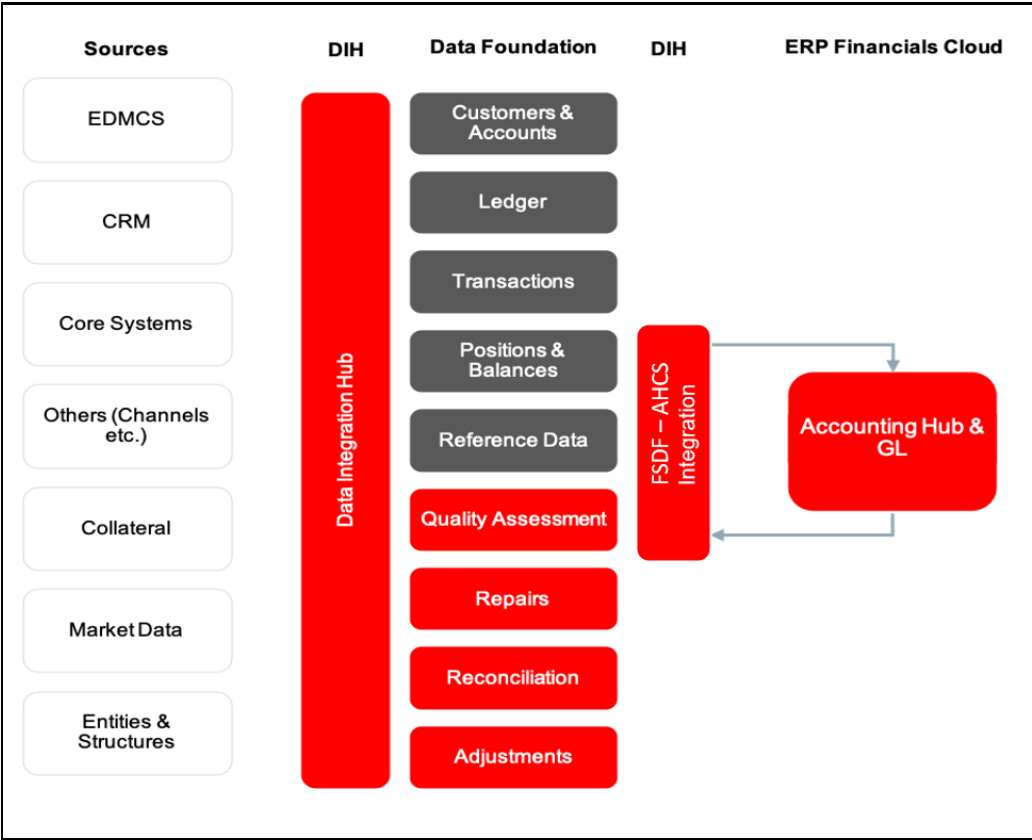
Sources

DIH

Data Foundation

DIH

ERP Financials Cloud

EDMCS

CRM

Core Systems

Others (Channels etc.)

Collateral

Market Data

Entities & Structures

Data Integration Hub

Customers & Accounts

Ledger

Transactions

Positions & Balances

Reference Data

Quality Assessment

Repairs

Reconciliation

Adjustments

FSDF – AHCS Integration

Accounting Hub & GL